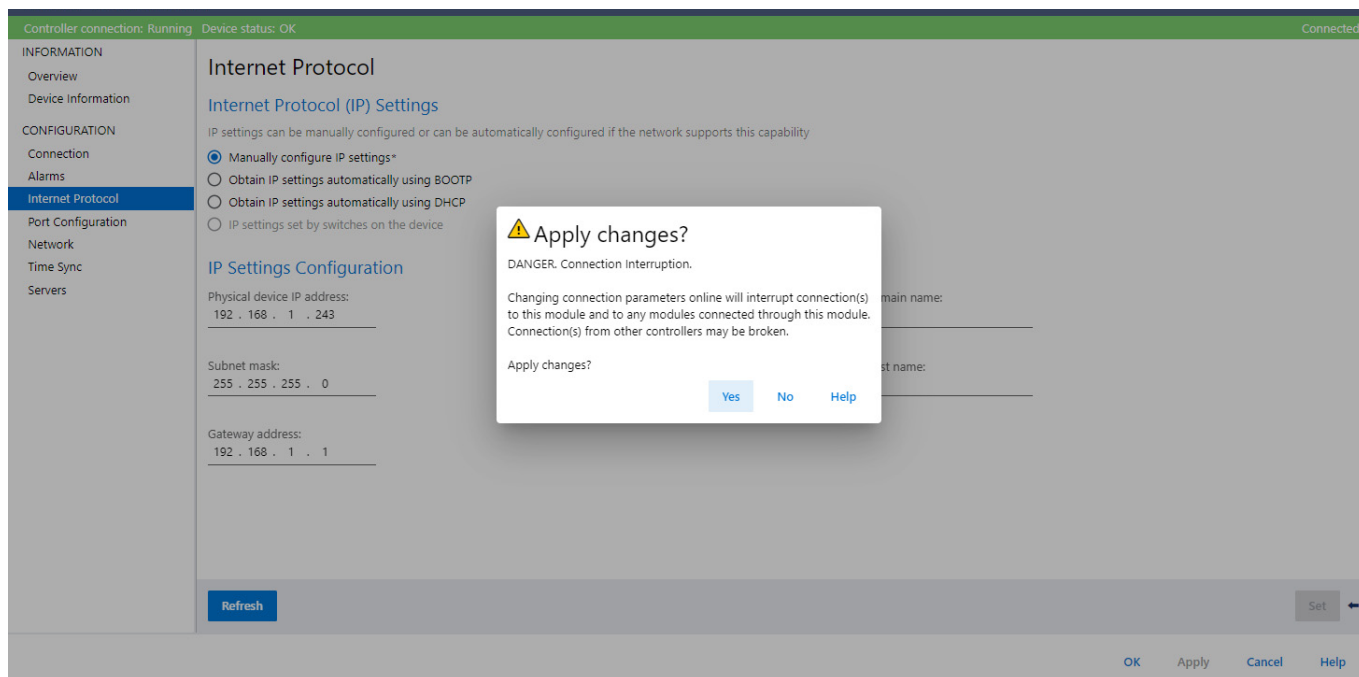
Controller connection: Running Device status: OK

Connected

INFORMATION
Overview
Device Information

CONFIGURATION
Connection
Alarms
Internet Protocol
Port Configuration
Network
Time Sync
Servers

Internet Protocol

Internet Protocol (IP) Settings

IP settings can be manually configured or can be automatically configured if the network supports this capability

Manually configure IP settings*
Obtain IP settings automatically using BOOTP
Obtain IP settings automatically using DHCP
IP settings set by switches on the device

IP Settings Configuration

Physical device IP address:
192 . 168 . 1 . 243

Subnet mask:
255 . 255 . 255 . 0

Gateway address:
192 . 168 . 1 . 1

main name:

st name:

Apply changes?

DANGER. Connection Interruption.

Changing connection parameters online will interrupt connection(s) to this module and to any modules connected through this module. Connection(s) from other controllers may be broken.

Apply changes?

Yes No Help

Refresh

Set

OK Apply Cancel Help